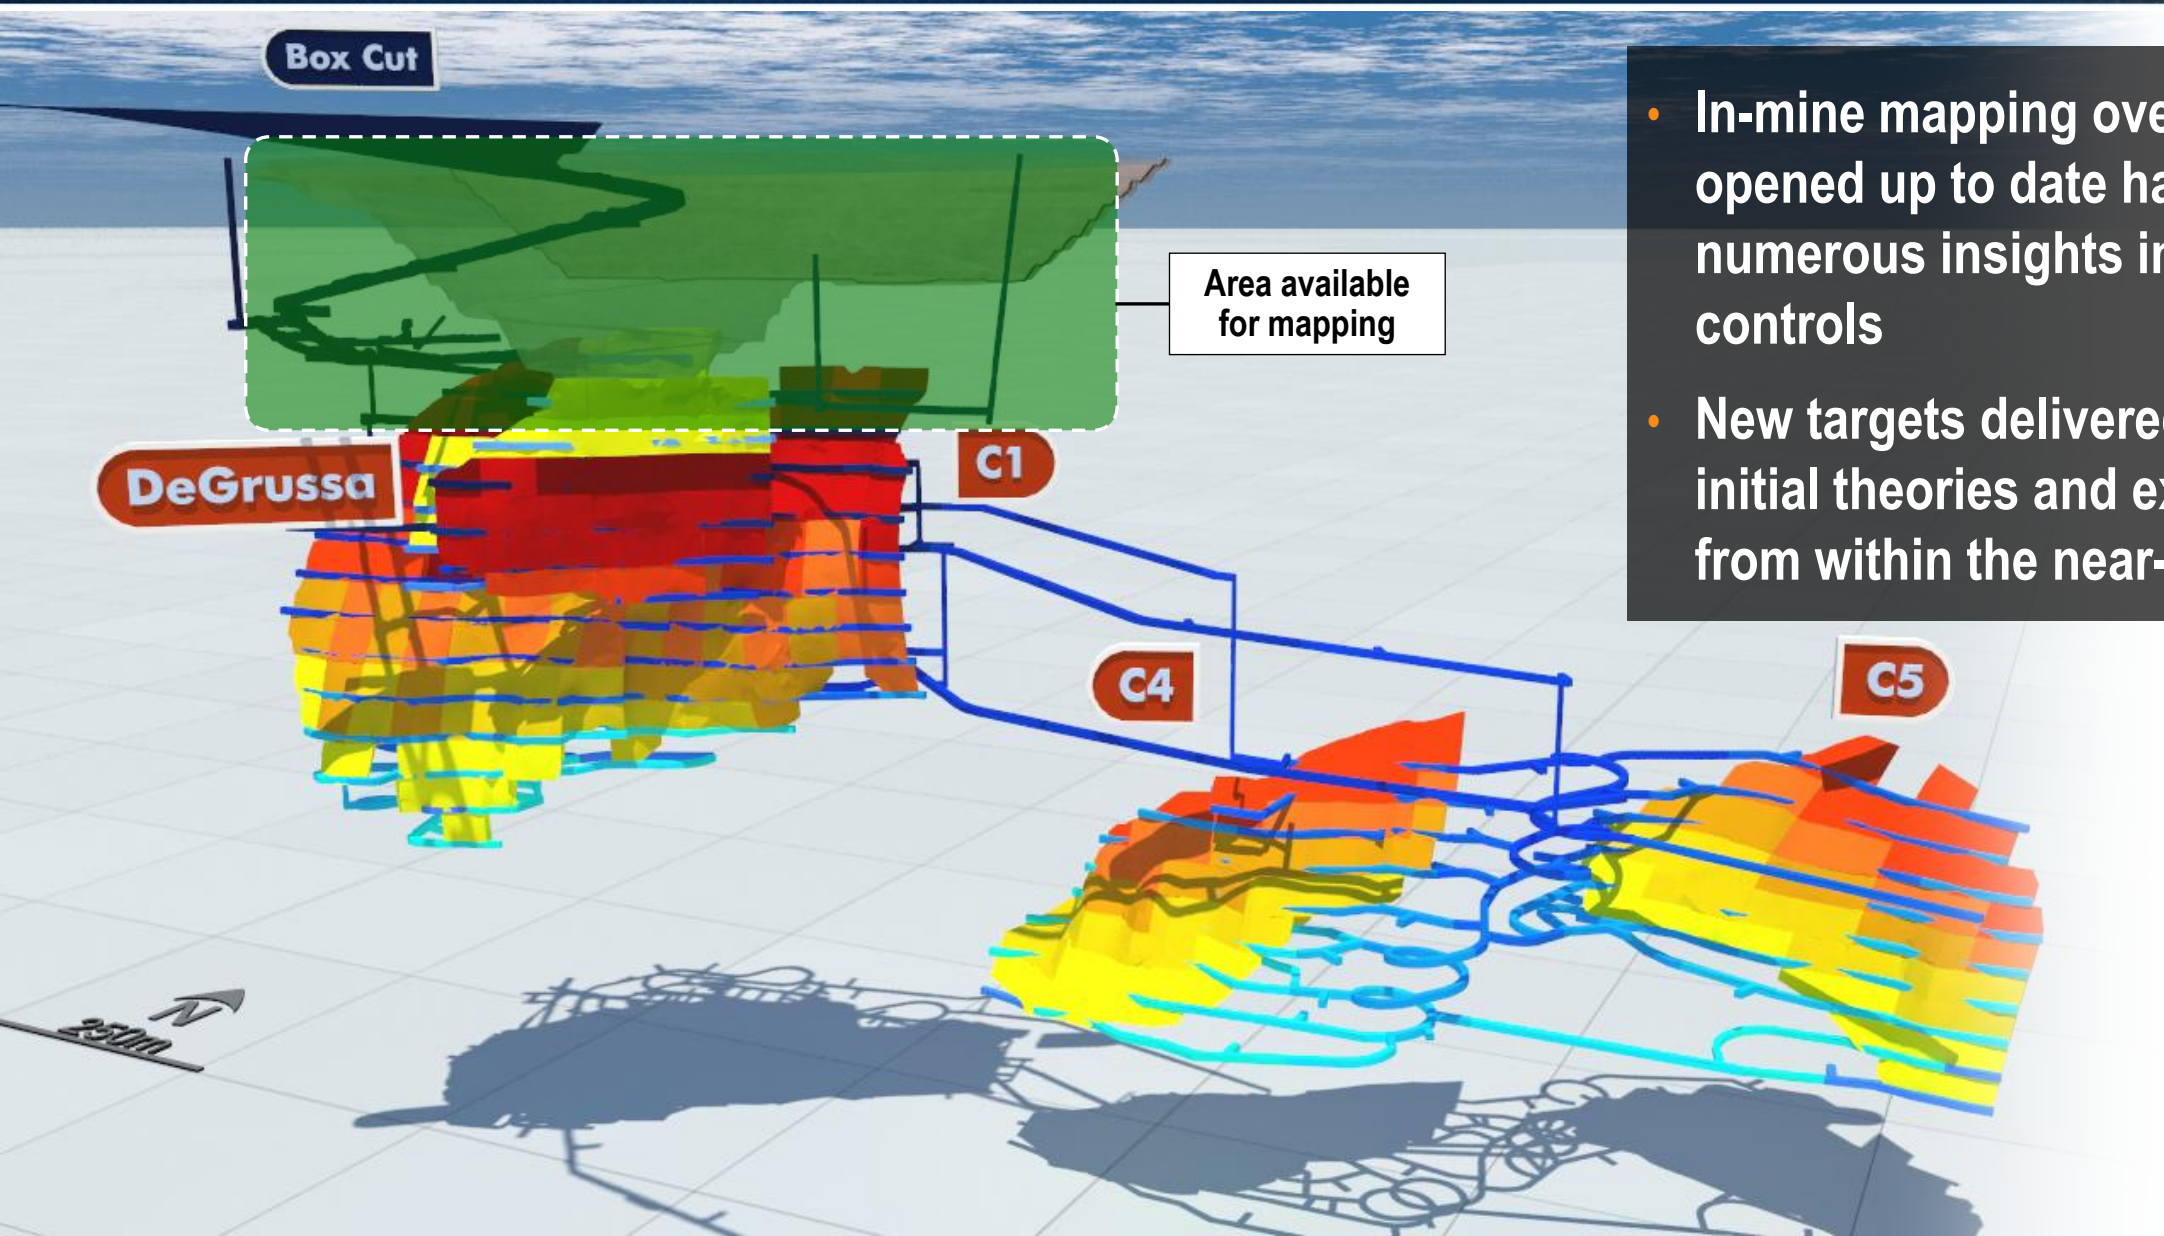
Box Cut

Area available for mapping

DeGrussa

C1

C4

C5

N

250m

• In-mine mapping ove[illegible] opened up to date ha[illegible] numerous insights i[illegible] controls

• New targets delivere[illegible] initial theories and e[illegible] from within the near-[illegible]